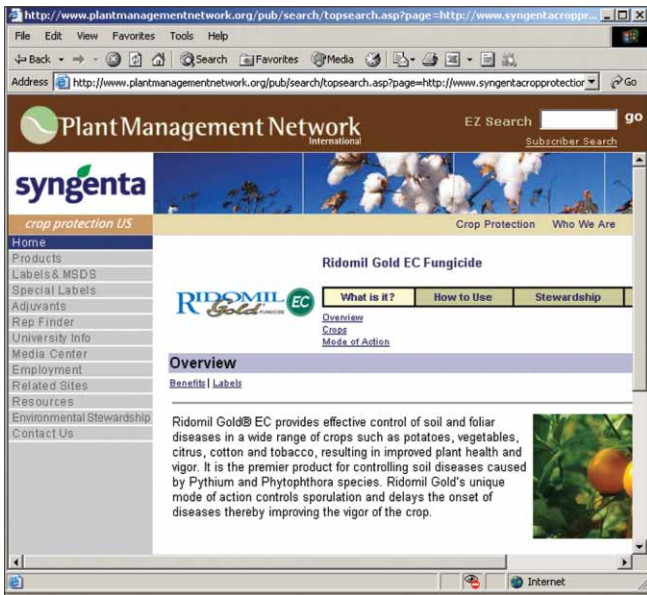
http://www.plantmanagementnetwork.org/pub/search/topsearch.asp?page=http://www.syngentacroppr...

File Edit View Favorites Tools Help

Back Search Favorites Media

Address http://www.plantmanagementnetwork.org/pub/search/topsearch.asp?page=http://www.syngentacropprotection Go

PlantManagement Network International

EZ Search go

Subscriber Search

syngenta

crop protection US

Crop Protection Who We Are

Home
Products
Labels & MSDS
Special Labels
Adjuvants
Rep Finder
University Info
Media Center
Employment
Related Sites
Resources
Environmental Stewardship
Contact Us

Ridomil Gold EC Fungicide

RIDOMIL Gold EC FUNGICIDE

What is it? How to Use Stewardship

Overview
Crops
Mode of Action

Overview

Benefits | Labels

Ridomil Gold® EC provides effective control of soil and foliar diseases in a wide range of crops such as potatoes, vegetables, citrus, cotton and tobacco, resulting in improved plant health and vigor. It is the premier product for controlling soil diseases caused by Pythium and Phytophthora species. Ridomil Gold's unique mode of action controls sporulation and delays the onset of diseases thereby improving the vigor of the crop.

Internet